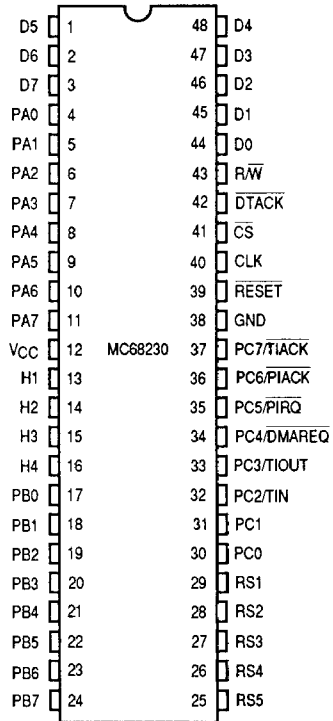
D5 1
D6 2
D7 3
PA0 4
PA1 5
PA2 6
PA3 7
PA4 8
PA5 9
PA6 10
PA7 11
$V_{CC}$ 12
H1 13
H2 14
H3 15
H4 16
PB0 17
PB1 18
PB2 19
PB3 20
PB4 21
PB5 22
PB6 23
PB7 24

MC68230

48 D4
47 D3
46 D2
45 D1
44 D0
43 $R/\overline{W}$
42 $\overline{DTACK}$
41 $\overline{CS}$
40 CLK
39 $\overline{RESET}$
38 GND
37 PC7/$\overline{TIACK}$
36 PC6/$\overline{PIACK}$
35 PC5/$\overline{PIRQ}$
34 PC4/$\overline{DMAREQ}$
33 PC3/TIOUT
32 PC2/TIN
31 PC1
30 PC0
29 RS1
28 RS2
27 RS3
26 RS4
25 RS5